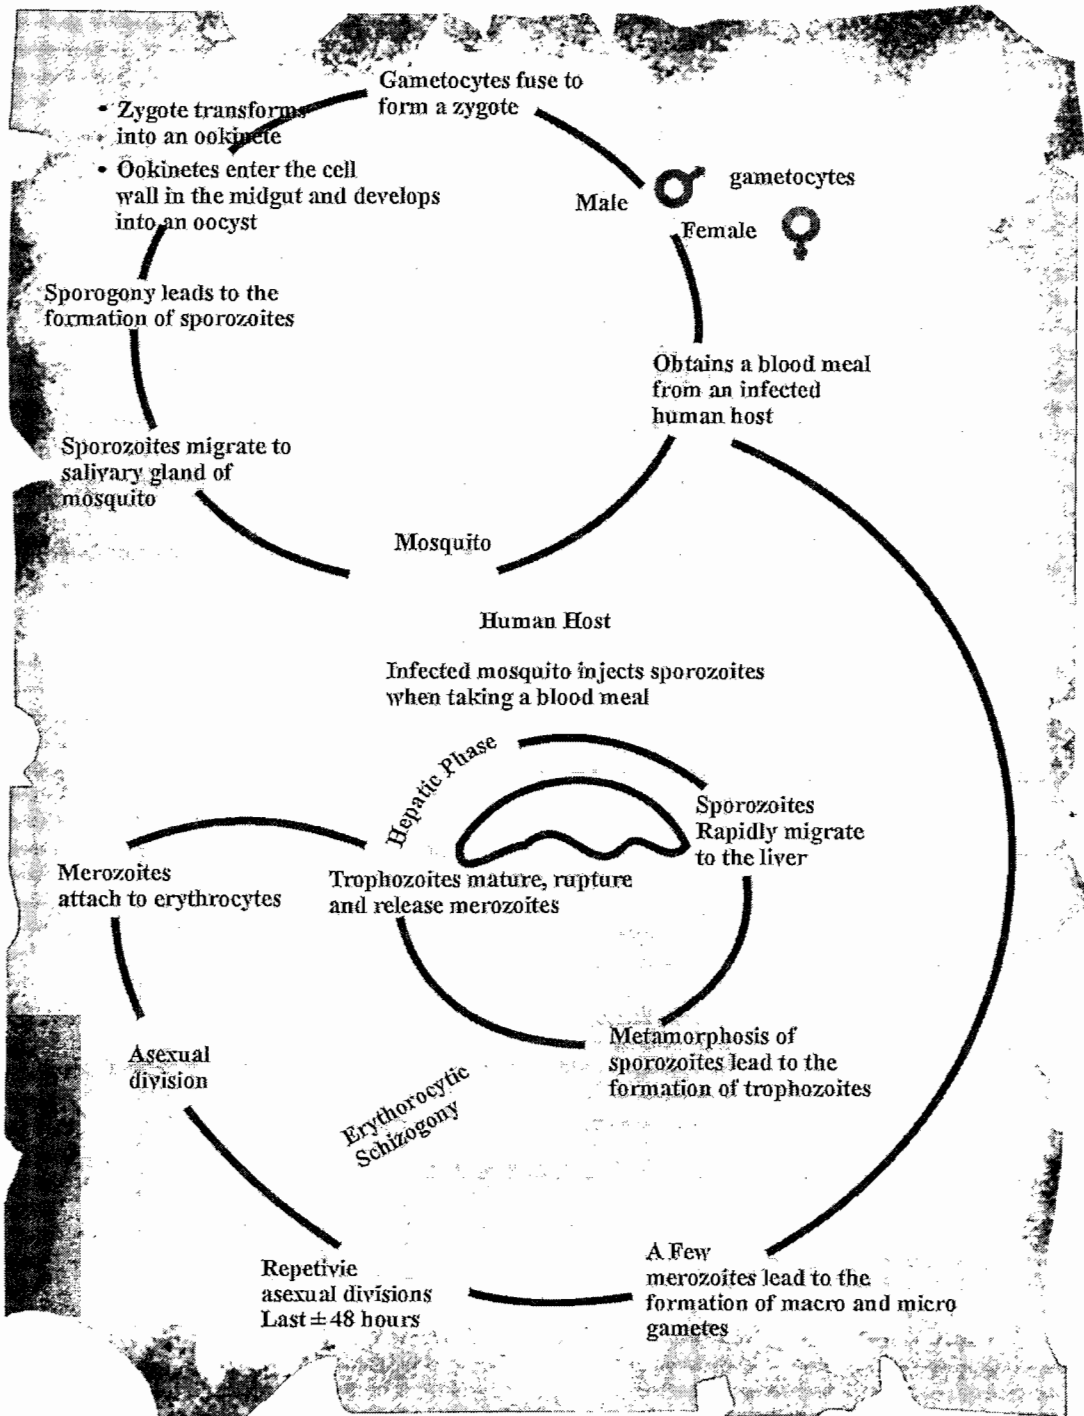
Gametocytes fuse to form a zygote

• Zygote transforms into an ookinete
• Ookinetes enter the cell wall in the midgut and develops into an oocyst

Male ♂ gametocytes
Female ♀

Sporogony leads to the formation of sporozoites

Obtains a blood meal from an infected human host

Sporozoites migrate to salivary gland of mosquito

Mosquito

Human Host

Infected mosquito injects sporozoites when taking a blood meal

Hepatic Phase

Sporozoites Rapidly migrate to the liver

Merozoites attach to erythrocytes

Trophozoites mature, rupture and release merozoites

Asexual division

Metamorphosis of sporozoites lead to the formation of trophozoites

Erythorocytic Schizogony

Repetivie asexual divisions Last ± 48 hours

A Few merozoites lead to the formation of macro and micro gametes